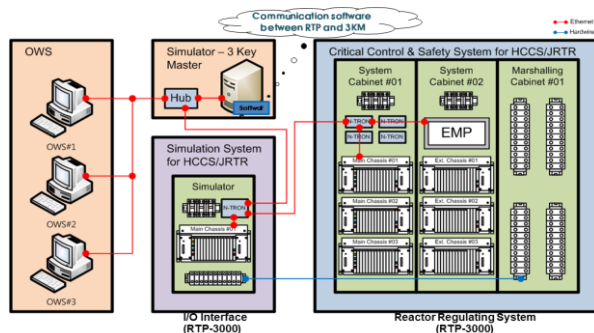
Communication software between RTP and 3KM

Ethernet
Hardwire

OWS

OWS#1

OWS#2

OWS#3

Simulator – 3 Key Master

Hub

Softwell

Simulation System for HCCS/JRTR

Simulator

N-TRON

Main Chassis #01

I/O Interface (RTP-3000)

Critical Control & Safety System for HCCS/JRTR

System Cabinet #01

N-TRON

N-TRON

N-TRON

Main Chassis #01

Main Chassis #02

Main Chassis #03

System Cabinet #02

EMP

Ext. Chassis #01

Ext. Chassis #02

Ext. Chassis #03

Marshalling Cabinet #01

Reactor Regulating System (RTP-3000)